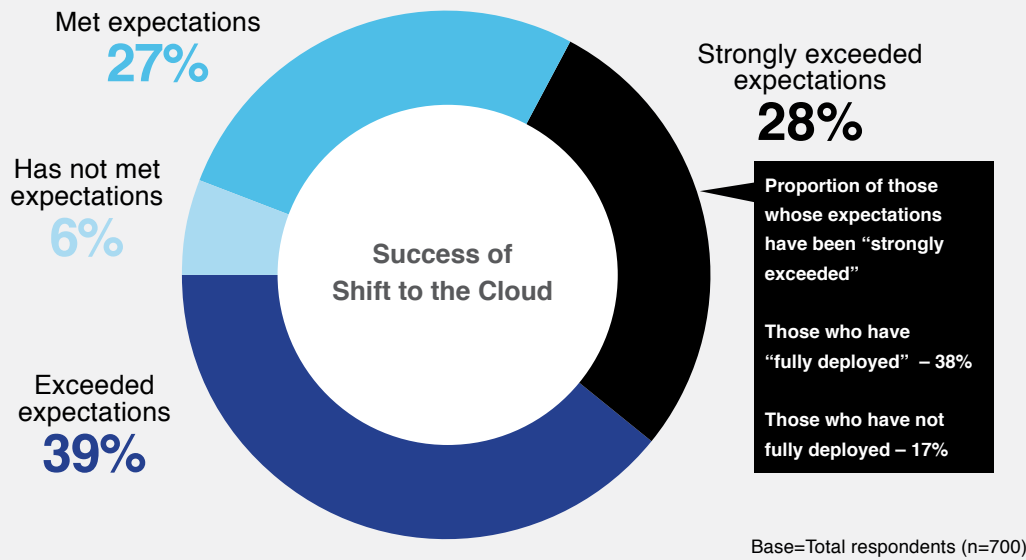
Met expectations
27%

Has not met expectations
6%

Exceeded expectations
39%

Strongly exceeded expectations
28%

Success of Shift to the Cloud

Proportion of those whose expectations have been “strongly exceeded”

Those who have “fully deployed” – 38%

Those who have not fully deployed – 17%

Base=Total respondents (n=700)